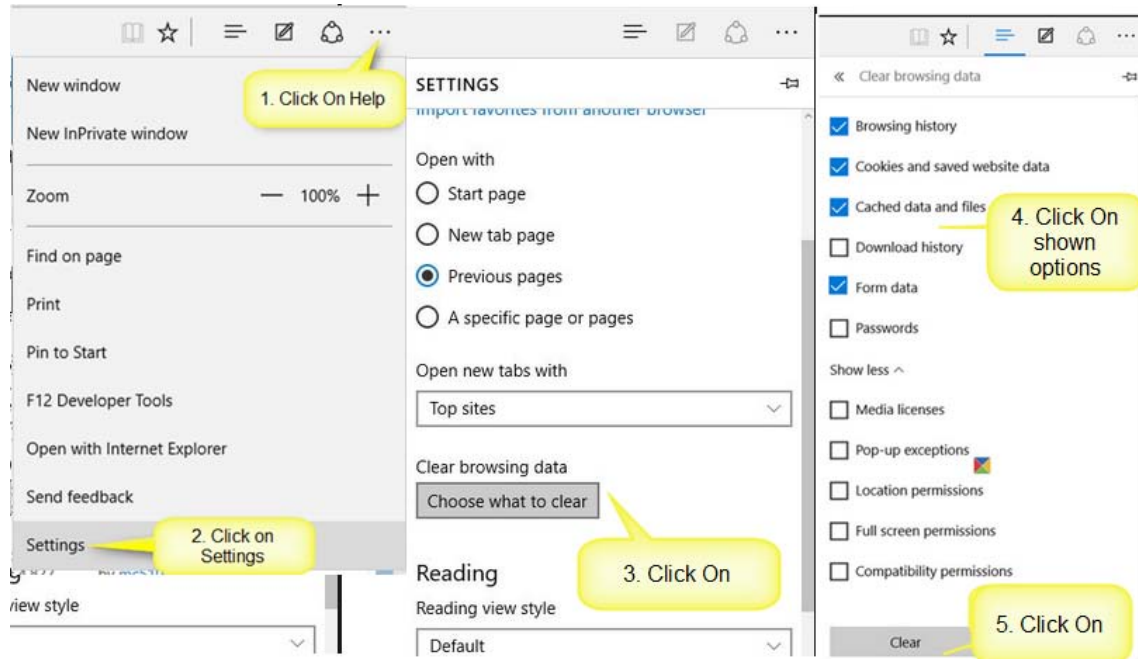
New window

1. Click On Help

New InPrivate window

Zoom — 100% +

Find on page

Print

Pin to Start

F12 Developer Tools

Open with Internet Explorer

Send feedback

Settings

2. Click on Settings

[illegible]

view style

SETTINGS

Import favorites from another browser

Open with

Start page

New tab page

Previous pages

A specific page or pages

Open new tabs with

Top sites

Clear browsing data

Choose what to clear

3. Click On

Reading

Reading view style

Default

« Clear browsing data

Browsing history

Cookies and saved website data

Cached data and files

4. Click On shown options

Download history

Form data

Passwords

Show less ^

Media licenses

Pop-up exceptions

Location permissions

Full screen permissions

Compatibility permissions

5. Click On

Clear